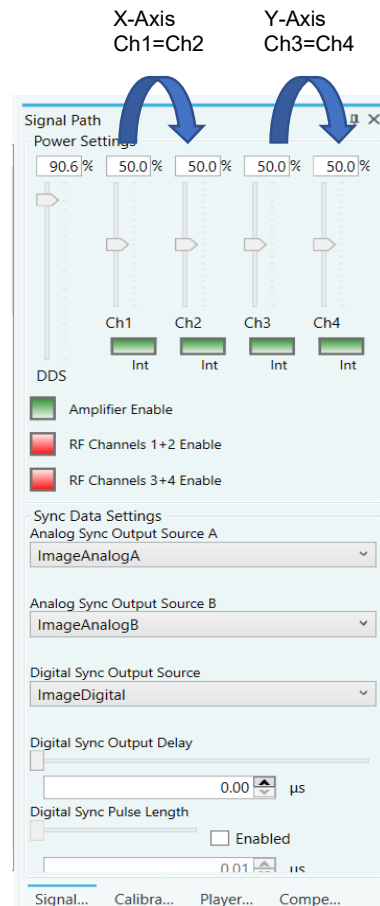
X-Axis
Ch1=Ch2

Y-Axis
Ch3=Ch4

Signal Path

Power Settings

90.6 %
50.0 %
50.0 %
50.0 %
50.0 %

Ch1
Ch2
Ch3
Ch4

Int
Int
Int
Int

DDS

Amplifier Enable

RF Channels 1+2 Enable

RF Channels 3+4 Enable

Sync Data Settings

Analog Sync Output Source A

ImageAnalogA

Analog Sync Output Source B

ImageAnalogB

Digital Sync Output Source

ImageDigital

Digital Sync Output Delay

0.00 µs

Digital Sync Pulse Length

Enabled

0.01 µs

Signal... Calibra... Player... Compe...